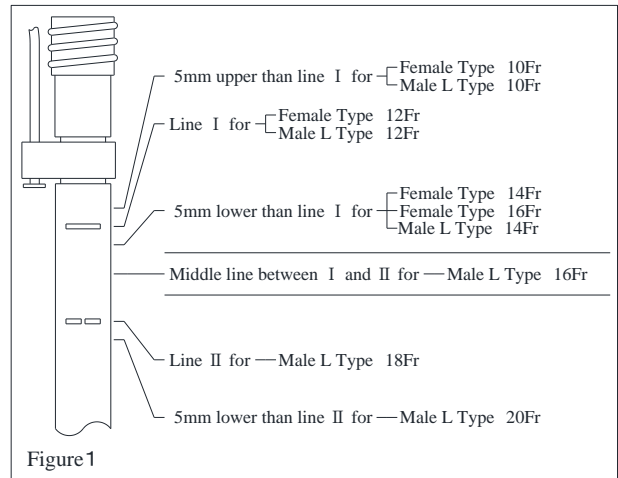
5mm upper than line I for Female Type 10Fr
Male L Type 10Fr

Line I for Female Type 12Fr
Male L Type 12Fr

5mm lower than line I for Female Type 14Fr
Female Type 16Fr
Male L Type 14Fr

Middle line between I and II for Male L Type 16Fr

Line II for Male L Type 18Fr

5mm lower than line II for Male L Type 20Fr

Figure1